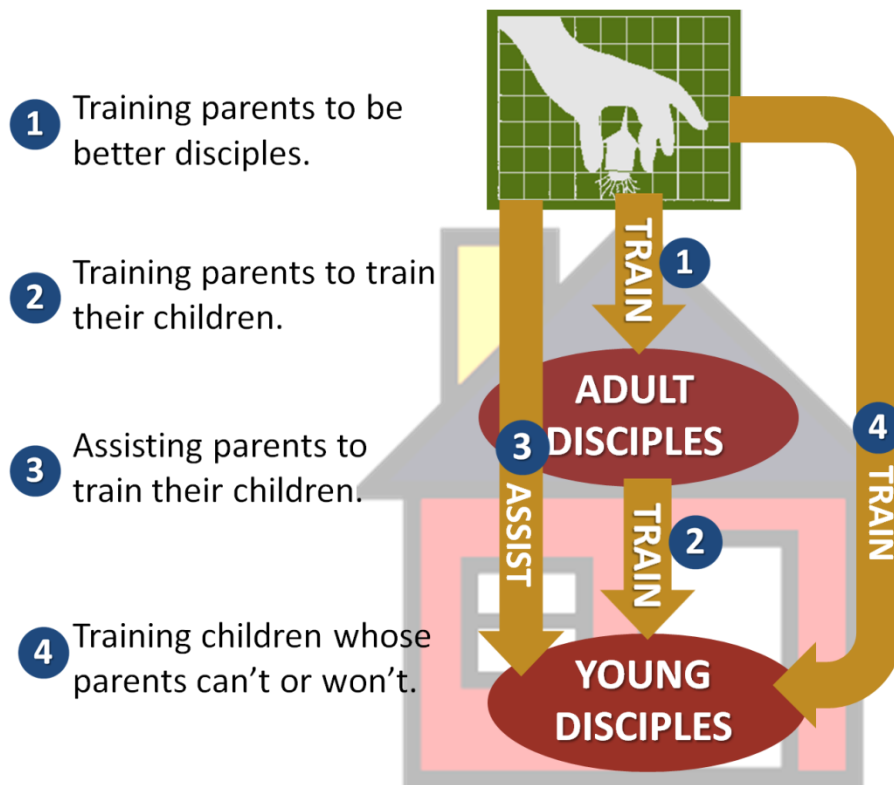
1 Training parents to be better disciples.

2 Training parents to train their children.

3 Assisting parents to train their children.

4 Training children whose parents can't or won't.

TRAIN 1

ADULT DISCIPLES

3 ASSIST

TRAIN 2

4 TRAIN

YOUNG DISCIPLES